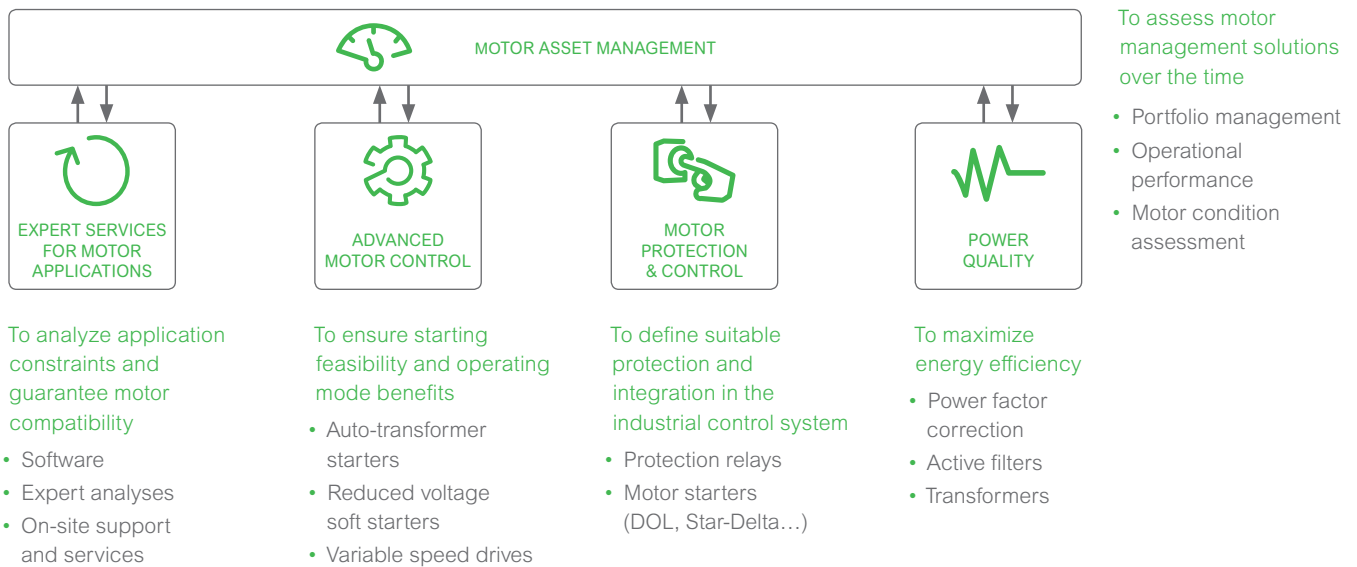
MOTOR ASSET MANAGEMENT

To assess motor management solutions over the time

• Portfolio management
• Operational performance
• Motor condition assessment

EXPERT SERVICES FOR MOTOR APPLICATIONS

ADVANCED MOTOR CONTROL

MOTOR PROTECTION & CONTROL

POWER QUALITY

To analyze application constraints and guarantee motor compatibility

• Software
• Expert analyses
• On-site support and services

To ensure starting feasibility and operating mode benefits

• Auto-transformer starters
• Reduced voltage soft starters
• Variable speed drives

To define suitable protection and integration in the industrial control system

• Protection relays
• Motor starters (DOL, Star-Delta…)

To maximize energy efficiency

• Power factor correction
• Active filters
• Transformers